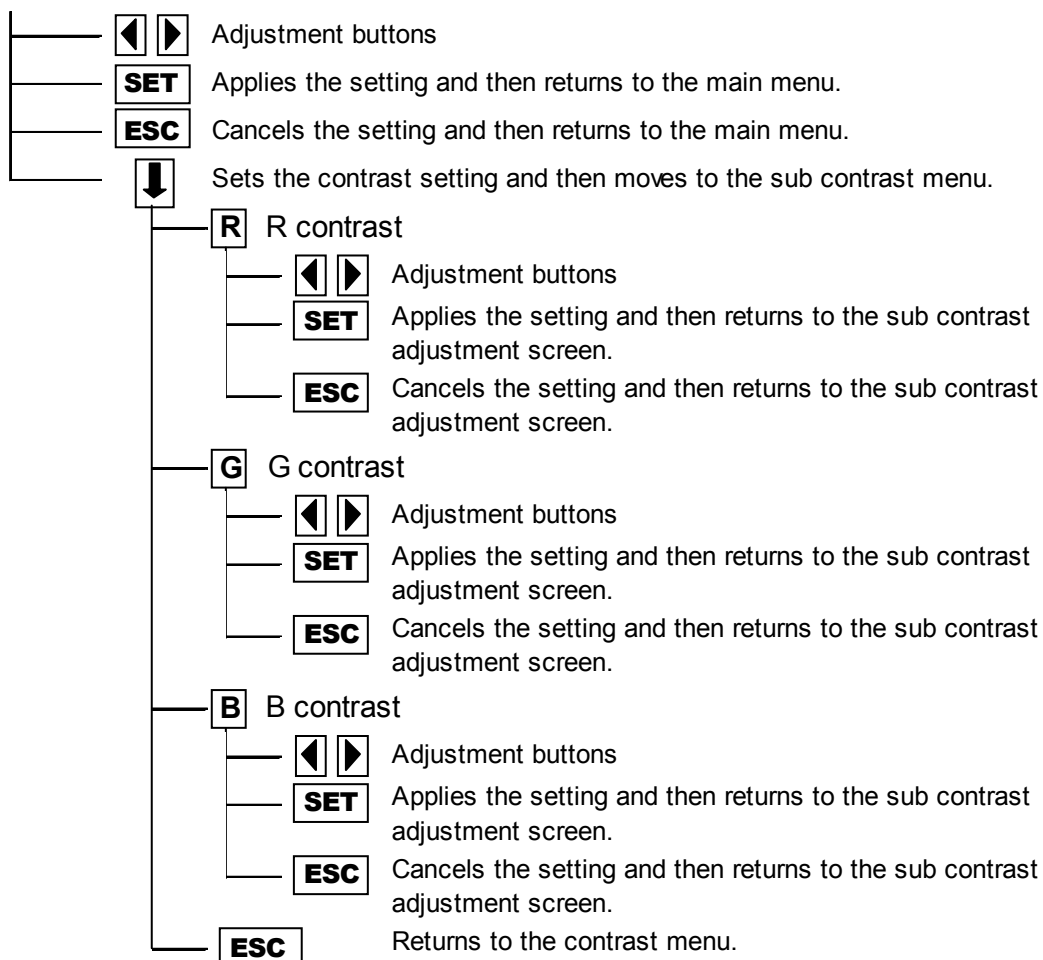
Adjustment buttons
SET Applies the setting and then returns to the main menu.
ESC Cancels the setting and then returns to the main menu.
Sets the contrast setting and then moves to the sub contrast menu.
R R contrast
Adjustment buttons
SET Applies the setting and then returns to the sub contrast adjustment screen.
ESC Cancels the setting and then returns to the sub contrast adjustment screen.
G G contrast
Adjustment buttons
SET Applies the setting and then returns to the sub contrast adjustment screen.
ESC Cancels the setting and then returns to the sub contrast adjustment screen.
B B contrast
Adjustment buttons
SET Applies the setting and then returns to the sub contrast adjustment screen.
ESC Cancels the setting and then returns to the sub contrast adjustment screen.
ESC Returns to the contrast menu.